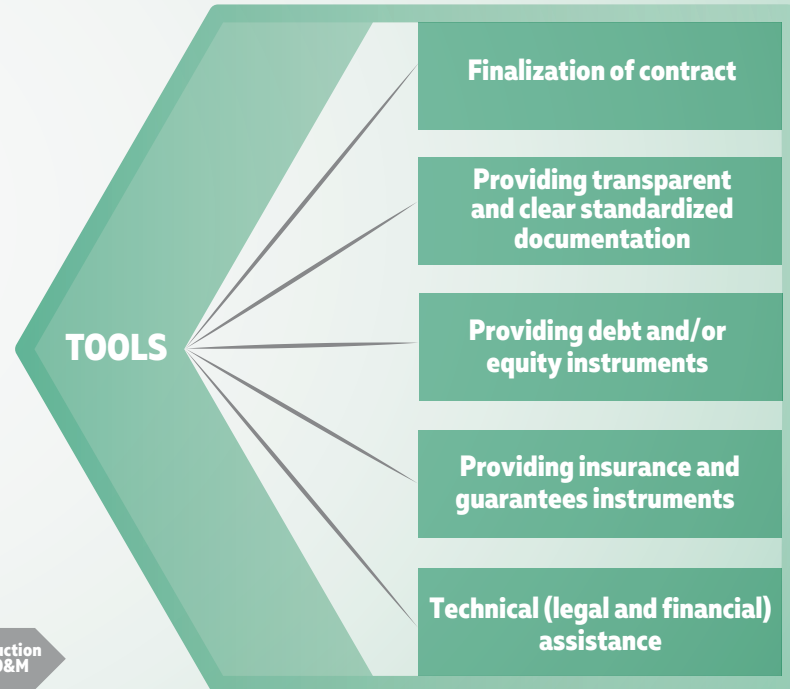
TOOLS

Finalization of contract

Providing transparent and clear standardized documentation

Providing debt and/or equity instruments

Providing insurance and guarantees instruments

Technical (legal and financial) assistance

uction
O&M